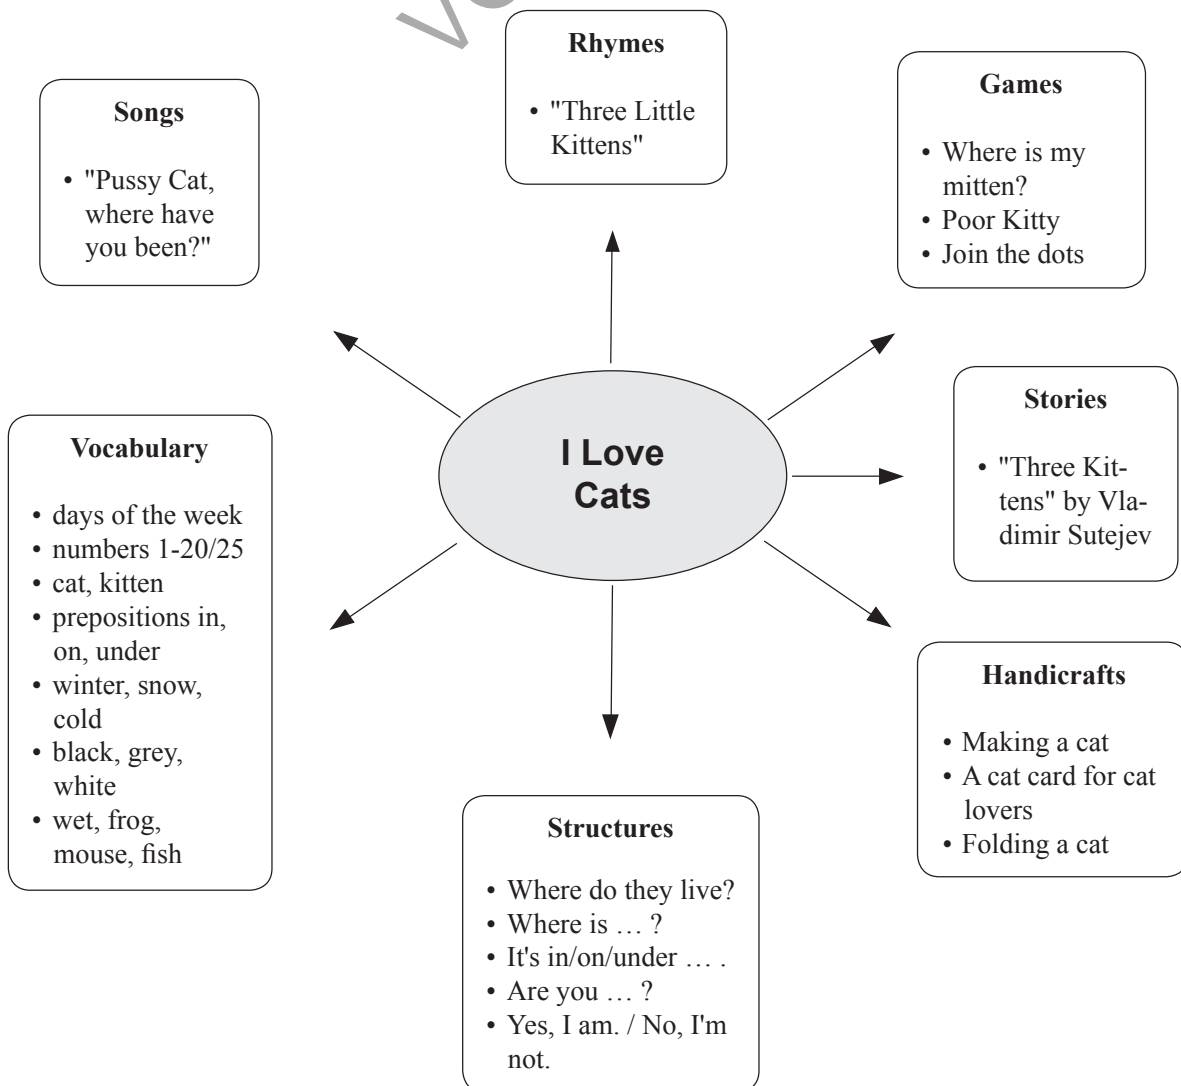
I Love Cats

Songs

• "Pussy Cat, where have you been?"

Rhymes

• "Three Little Kittens"

Games

• Where is my mitten?
• Poor Kitty
• Join the dots

Vocabulary

• days of the week
• numbers 1-20/25
• cat, kitten
• prepositions in, on, under
• winter, snow, cold
• black, grey, white
• wet, frog, mouse, fish

Stories

• "Three Kittens" by Vladimir Sutejev

Handicrafts

• Making a cat
• A cat card for cat lovers
• Folding a cat

Structures

• Where do they live?
• Where is … ?
• It's in/on/under … .
• Are you … ?
• Yes, I am. / No, I'm not.